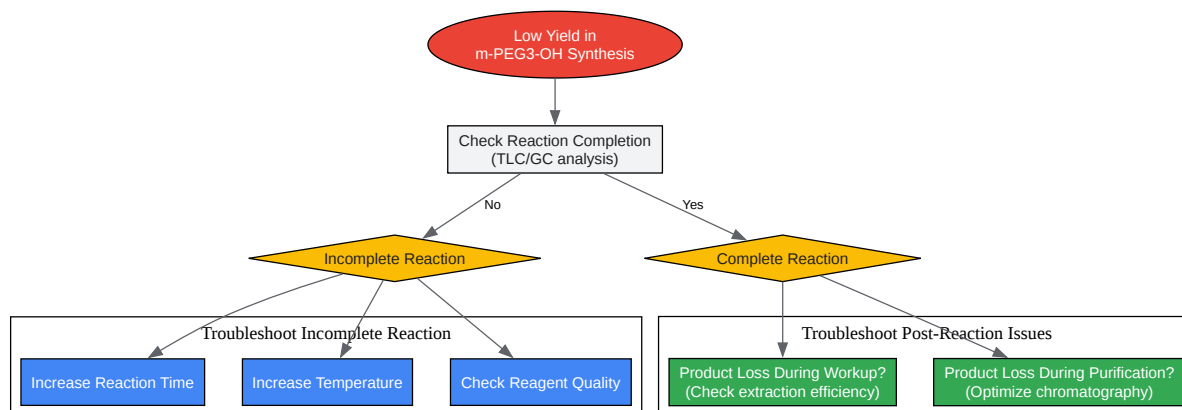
Low Yield in
m-PEG3-OH Synthesis

Check Reaction Completion
(TLC/GC analysis)

No

Yes

Incomplete Reaction

Complete Reaction

Troubleshoot Incomplete Reaction

Increase Reaction Time

Increase Temperature

Check Reagent Quality

Troubleshoot Post-Reaction Issues

Product Loss During Workup?
(Check extraction efficiency)

Product Loss During Purification?
(Optimize chromatography)